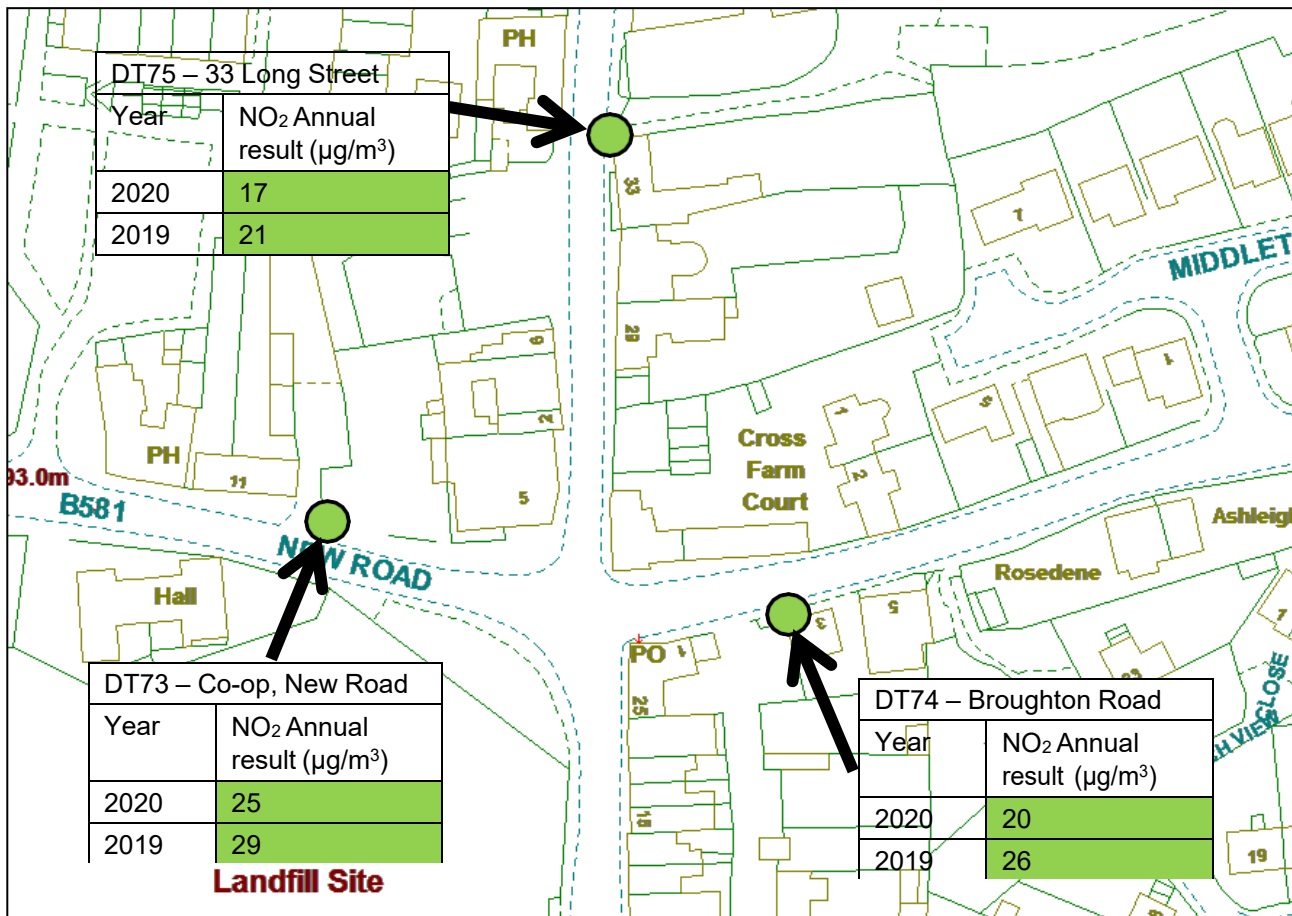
DT75 – 33 Long Street

| Year | $NO_2$ Annual result (µg/m$^3$) |
|---|---|
| 2020 | 17 |
| 2019 | 21 |

PH

33

29

MIDDLET

9

7

PH

11

5

93.0m

B581

NEW ROAD

Cross Farm Court

1

2

8

4

1

Ashleigh

Rosedene

Hall

5

3

7

PO

1

25

18

19

CLOSE

H VIEW

DT73 – Co-op, New Road

| Year | $NO_2$ Annual result (µg/m$^3$) |
|---|---|
| 2020 | 25 |
| 2019 | 29 |

DT74 – Broughton Road

| Year | $NO_2$ Annual result (µg/m$^3$) |
|---|---|
| 2020 | 20 |
| 2019 | 26 |

Landfill Site